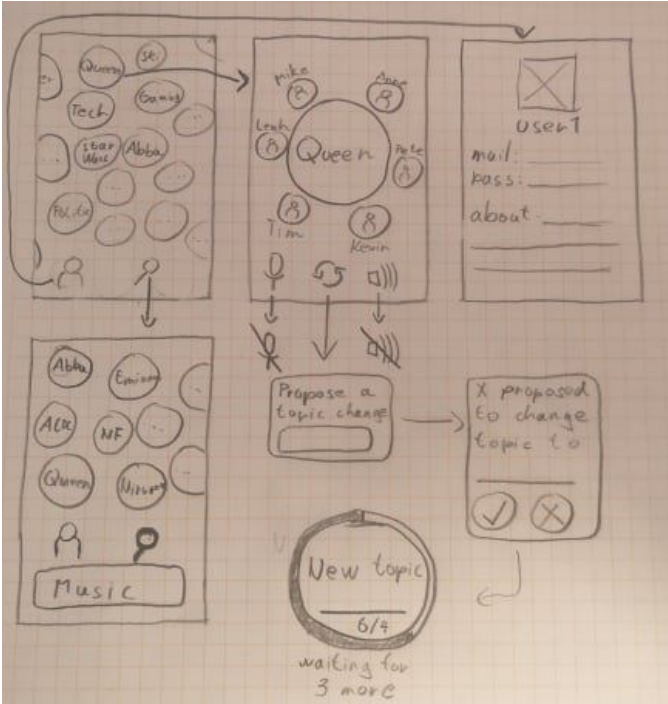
Queen
St.
Tech
Gaming
Star Wars
Abba
Politic
Mike
Anne
Leah
Queen
Pete
Tim
Kevin
User1
mail:
pass:
about
Abba
Eminem
ACDC
NF
Queen
Nirvana
Music
Propose a topic change
X proposed to change topic to
New topic
6/4
waiting for 3 more